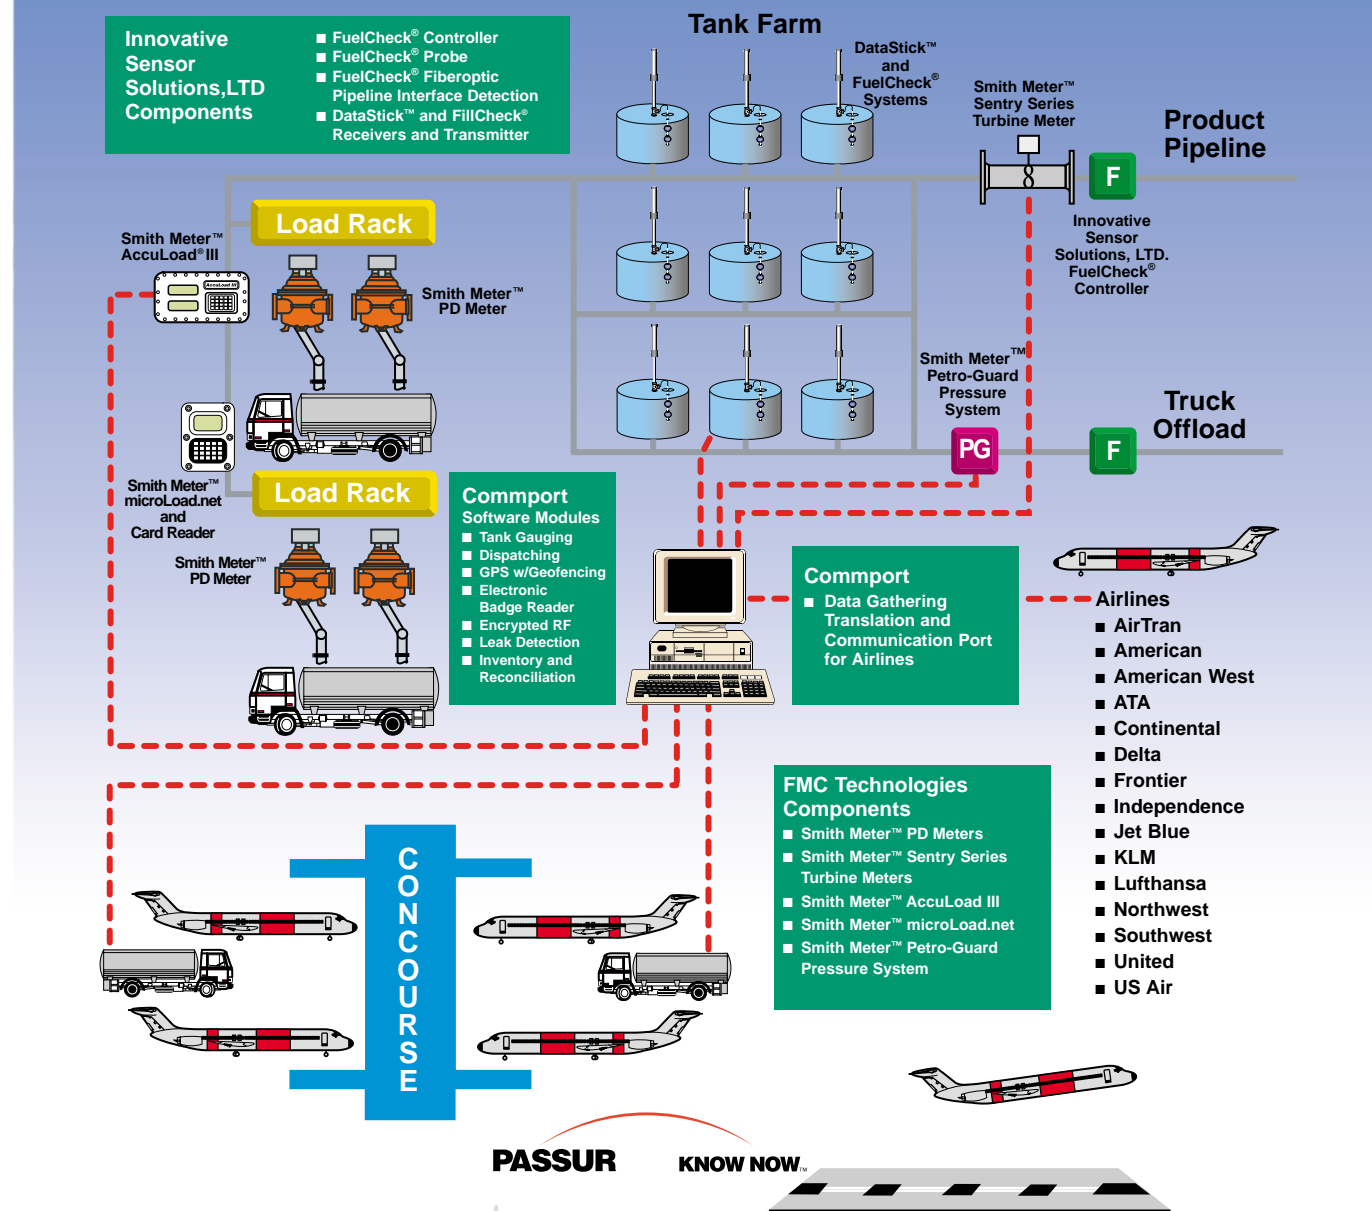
Innovative Sensor Solutions,LTD Components

■ FuelCheck® Controller
■ FuelCheck® Probe
■ FuelCheck® Fiberoptic Pipeline Interface Detection
■ DataStick™ and FillCheck® Receivers and Transmitter

Tank Farm

DataStick™ and FuelCheck® Systems

Smith Meter™ Sentry Series Turbine Meter

Product Pipeline

F

Innovative Sensor Solutions, LTD. FuelCheck® Controller

Load Rack

Smith Meter™ AccuLoad® III

Smith Meter™ PD Meter

Smith Meter™ Petro-Guard Pressure System

PG

Truck Offload

F

Load Rack

Smith Meter™ microLoad.net and Card Reader

Smith Meter™ PD Meter

Commport Software Modules
■ Tank Gauging
■ Dispatching
■ GPS w/Geofencing
■ Electronic Badge Reader
■ Encrypted RF
■ Leak Detection
■ Inventory and Reconciliation

Commport
■ Data Gathering Translation and Communication Port for Airlines

Airlines
■ AirTran
■ American
■ American West
■ ATA
■ Continental
■ Delta
■ Frontier
■ Independence
■ Jet Blue
■ KLM
■ Lufthansa
■ Northwest
■ Southwest
■ United
■ US Air

FMC Technologies Components
■ Smith Meter™ PD Meters
■ Smith Meter™ Sentry Series Turbine Meters
■ Smith Meter™ AccuLoad III
■ Smith Meter™ microLoad.net
■ Smith Meter™ Petro-Guard Pressure System

CONCOURSE

PASSUR

KNOW NOW™